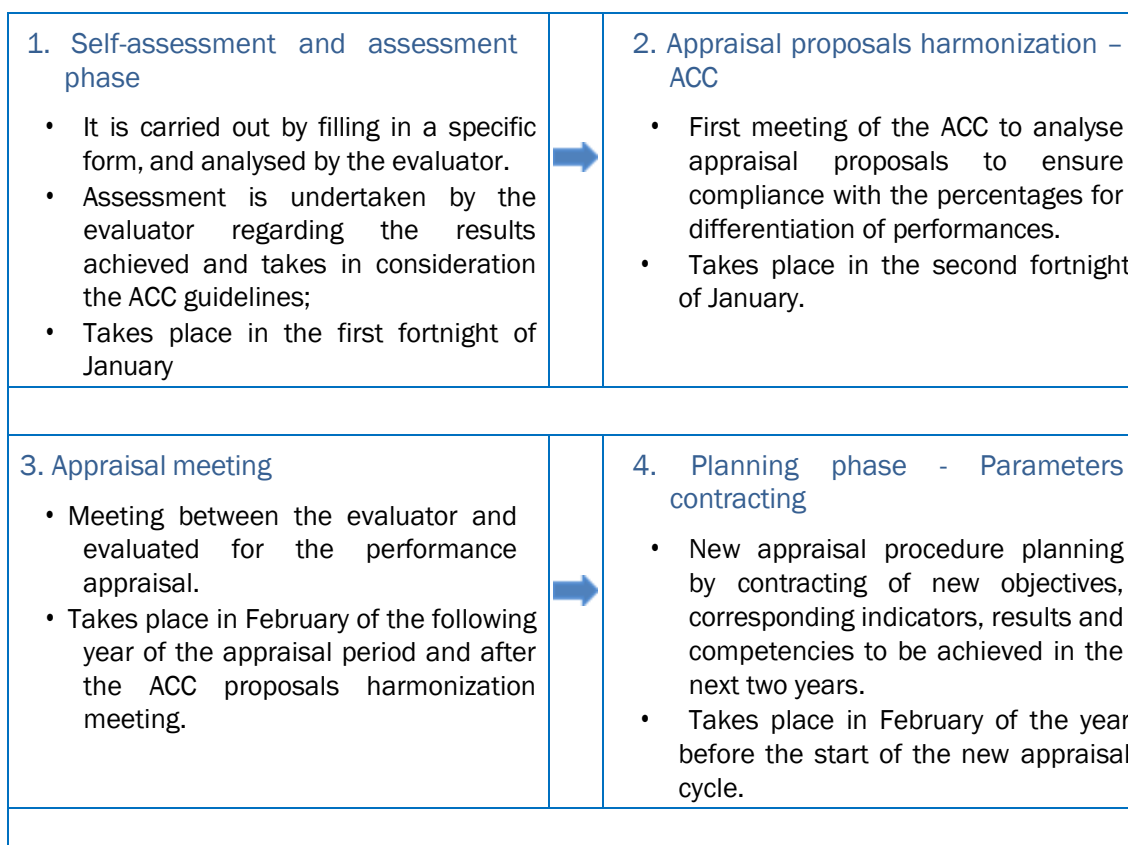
1. Self-assessment and assessment phase

- It is carried out by filling in a specific form, and analysed by the evaluator.
- Assessment is undertaken by the evaluator regarding the results achieved and takes in consideration the ACC guidelines;
- Takes place in the first fortnight of January

2. Appraisal proposals harmonization – ACC

- First meeting of the ACC to analyse appraisal proposals to ensure compliance with the percentages for differentiation of performances.
- Takes place in the second fortnight of January.

3. Appraisal meeting

- Meeting between the evaluator and evaluated for the performance appraisal.
- Takes place in February of the following year of the appraisal period and after the ACC proposals harmonization meeting.

4. Planning phase - Parameters contracting

- New appraisal procedure planning by contracting of new objectives, corresponding indicators, results and competencies to be achieved in the next two years.
- Takes place in February of the year before the start of the new appraisal cycle.